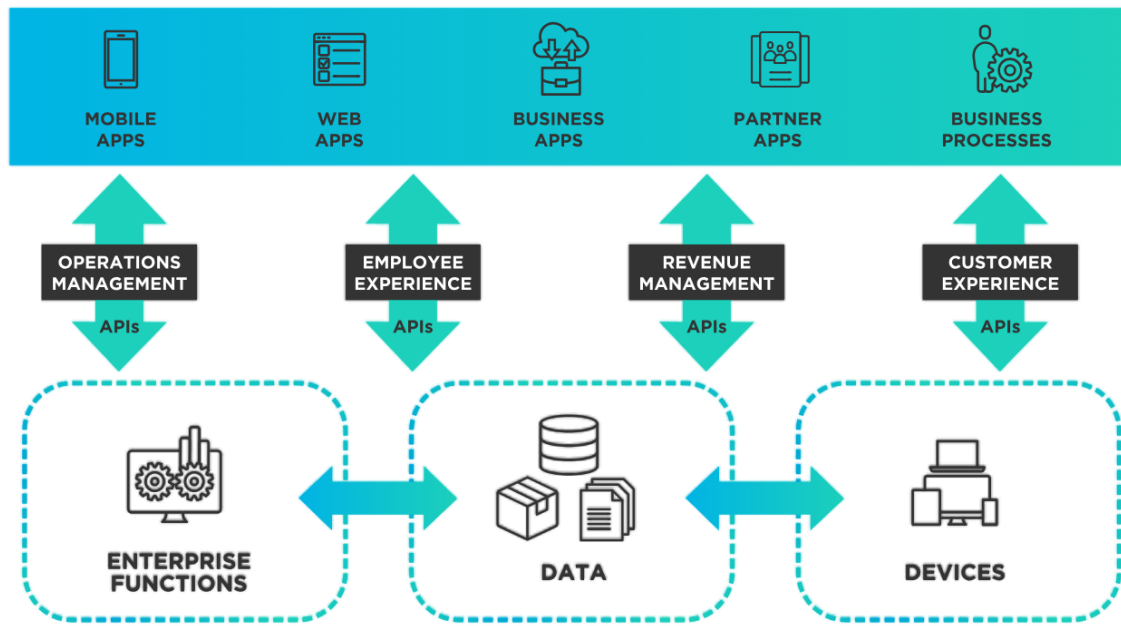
MOBILE APPS

WEB APPS

BUSINESS APPS

PARTNER APPS

BUSINESS PROCESSES

OPERATIONS MANAGEMENT

APIs

EMPLOYEE EXPERIENCE

APIs

REVENUE MANAGEMENT

APIs

CUSTOMER EXPERIENCE

APIs

ENTERPRISE FUNCTIONS

DATA

DEVICES